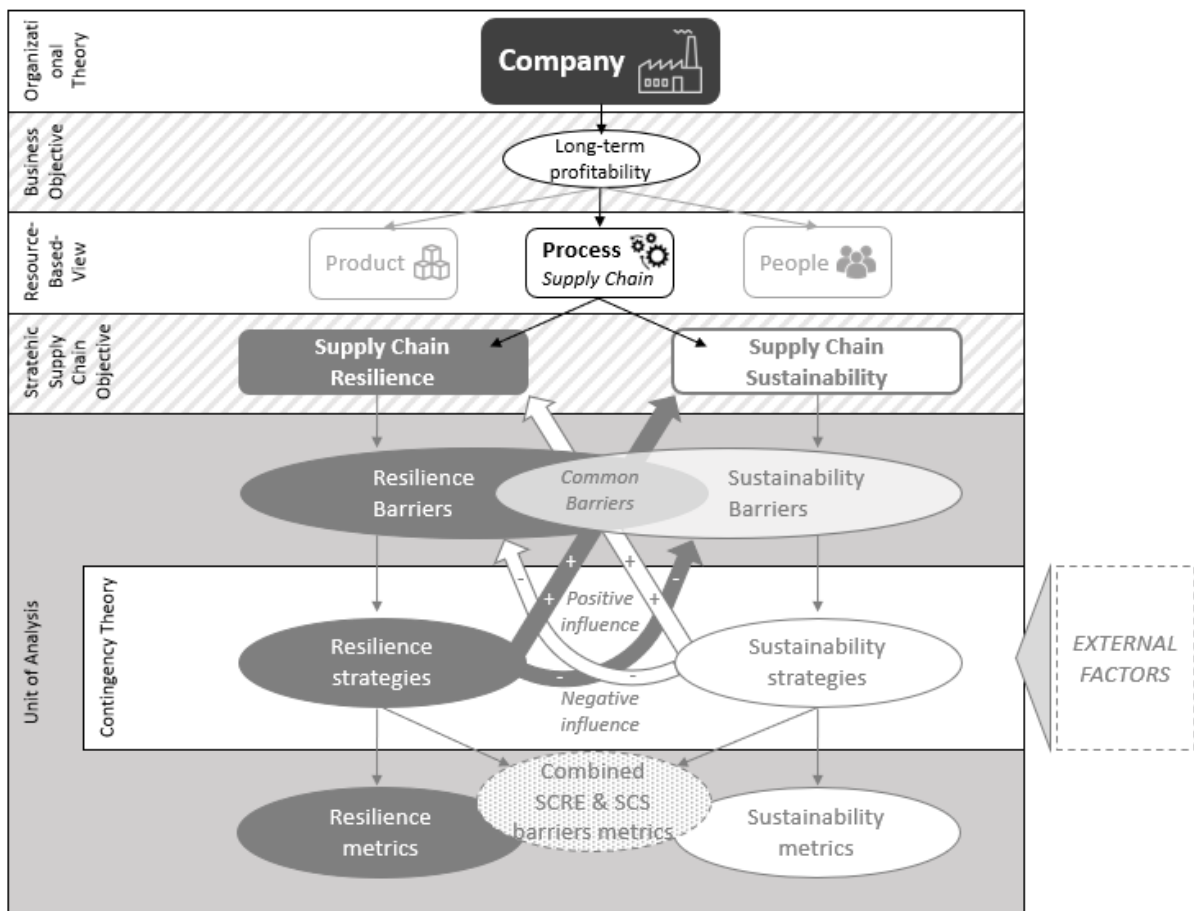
Organizational Theory

Company

Business Objective

Long-term profitability

Resource-Based-View

Product

Process
Supply Chain

People

Strategic Supply Chain Objective

Supply Chain Resilience

Supply Chain Sustainability

Unit of Analysis

Resilience Barriers

Common Barriers

Sustainability Barriers

Contingency Theory

+
+
-
-
+
+
-
-

Positive influence

Resilience strategies

Sustainability strategies

Negative influence

EXTERNAL FACTORS

Resilience metrics

Combined SCRE & SCS barriers metrics

Sustainability metrics